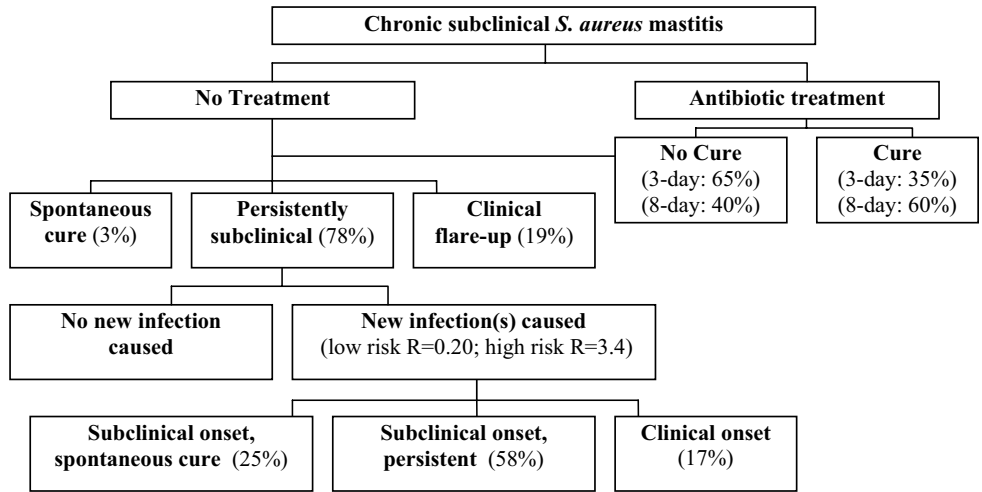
Chronic subclinical S. aureus mastitis

No Treatment

Antibiotic treatment

No Cure
(3-day: 65%)
(8-day: 40%)

Cure
(3-day: 35%)
(8-day: 60%)

Spontaneous cure (3%)

Persistently subclinical (78%)

Clinical flare-up (19%)

No new infection caused

New infection(s) caused
(low risk R=0.20; high risk R=3.4)

Subclinical onset, spontaneous cure (25%)

Subclinical onset, persistent (58%)

Clinical onset
(17%)